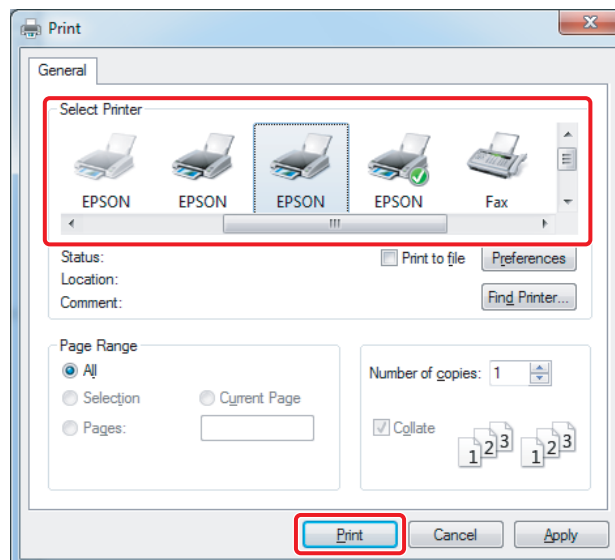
Print

General

Select Printer

EPSON EPSON EPSON EPSON Fax

Status:
Location:
Comment:

Print to file

Preferences

Find Printer...

Page Range

All

Selection

Current Page

Pages:

Number of copies: 1

Collate

1 2 3 1 2 3

Print Cancel Apply